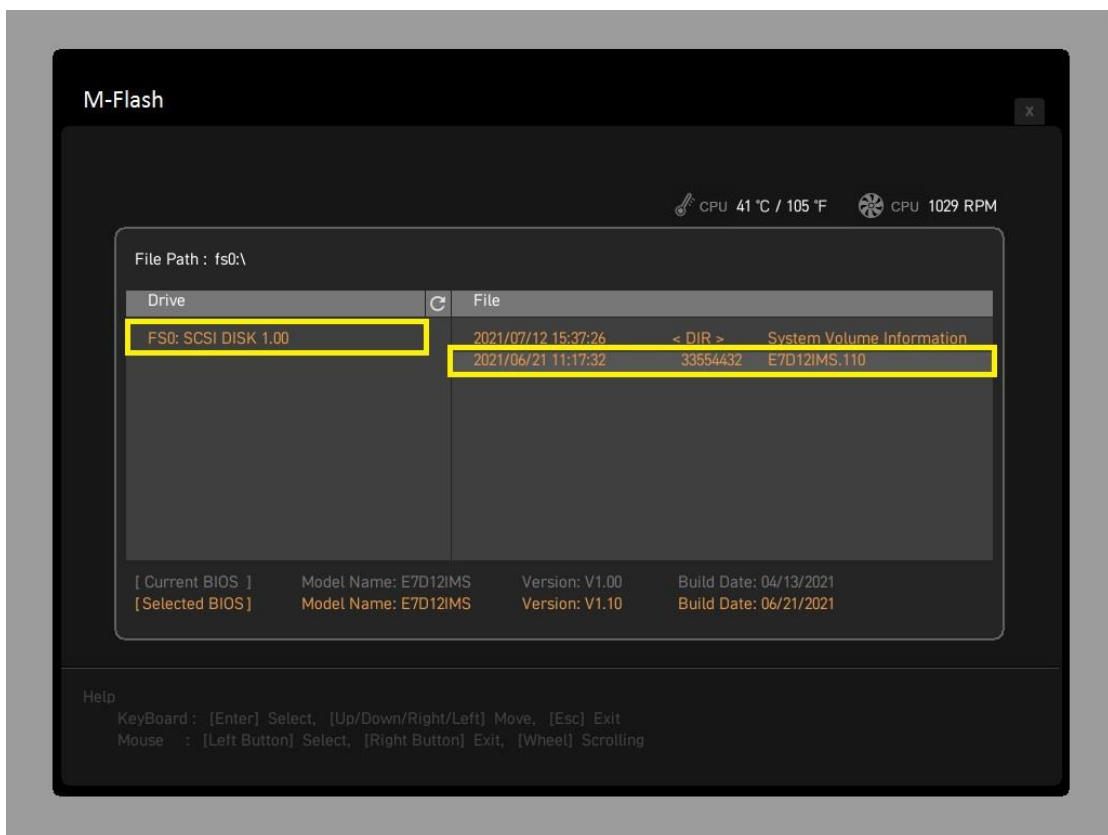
M-Flash

X

CPU 41 °C / 105 °F CPU 1029 RPM

File Path : fs0:\

| Drive | File | | |
|---|---|---|---|
| FS0: SCSI DISK 1.00 | 2021/07/12 15:37:26 | < DIR > | System Volume Information |
| | 2021/06/21 11:17:32 | 33554432 | E7D12IMS.110 |

[ Current BIOS ] Model Name: E7D12IMS Version: V1.00 Build Date: 04/13/2021
[ Selected BIOS ] Model Name: E7D12IMS Version: V1.10 Build Date: 06/21/2021

Help
KeyBoard : [Enter] Select, [Up/Down/Right/Left] Move, [Esc] Exit
Mouse : [Left Button] Select, [Right Button] Exit, [Wheel] Scrolling